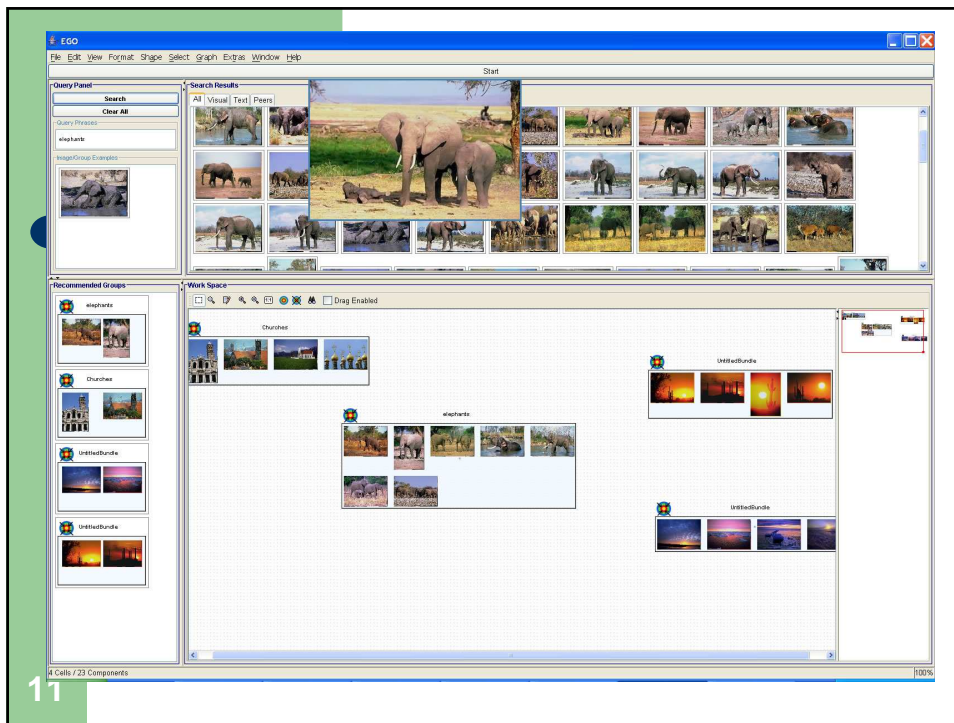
EGO

File Edit View Format Shape Select Graph Extras Window Help

Start

Query Panel

Search

Clear All

Query Phrases

elephants

Image/Group Examples

Search Results

All Visual Text Peers

Recommended Groups

elephants

Churches

UntitledBundle

UntitledBundle

Work Space

Drag Enabled

Churches

elephants

UntitledBundle

UntitledBundle

4 Cells / 23 Components

100%

11